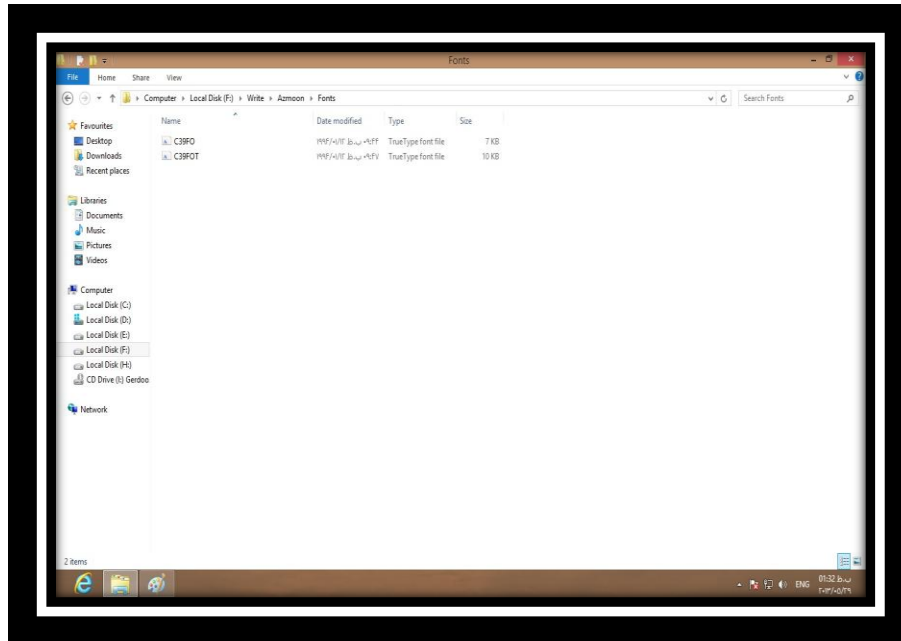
Fonts

File Home Share View

Computer ▸ Local Disk (F:) ▸ Write ▸ Azmoon ▸ Fonts

Search Fonts

Favourites
Desktop
Downloads
Recent places

Libraries
Documents
Music
Pictures
Videos

Computer
Local Disk (C:)
Local Disk (D:)
Local Disk (E:)
Local Disk (F:)
Local Disk (H:)
CD Drive (I:) Gerdoo

Network

| Name | Date modified | Type | Size |
|---|---|---|---|
| C39FO | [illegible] | TrueType font file | 7 KB |
| C39FOT | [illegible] | TrueType font file | 10 KB |

2 items

ENG 01:32 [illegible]